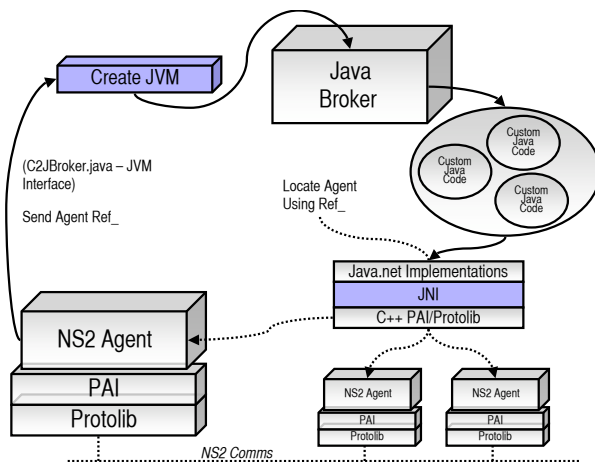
Create JVM

Java Broker

Custom Java Code

Custom Java Code

Custom Java Code

(C2JBroker.java – JVM Interface)

Send Agent Ref_

Locate Agent Using Ref_

Java.net Implementations

JNI

C++ PAI/Protolib

NS2 Agent

PAI

Protolib

NS2 Agent

PAI

Protolib

NS2 Agent

PAI

Protolib

NS2 Comms